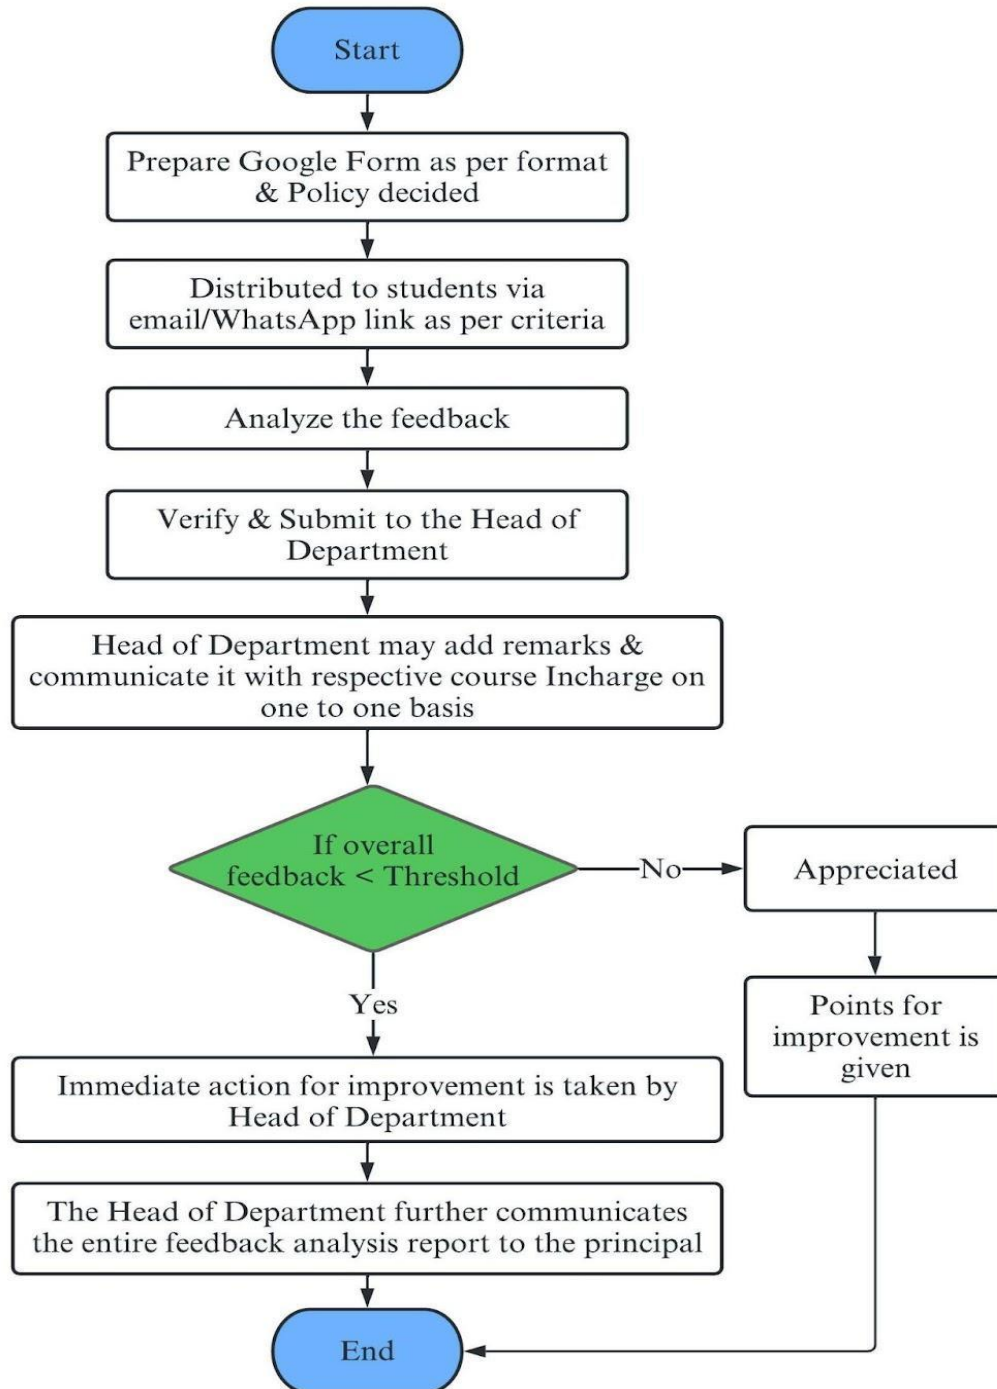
Start

Prepare Google Form as per format & Policy decided

Distributed to students via email/WhatsApp link as per criteria

Analyze the feedback

Verify & Submit to the Head of Department

Head of Department may add remarks & communicate it with respective course Incharge on one to one basis

If overall feedback < Threshold

No

Appreciated

Points for improvement is given

Yes

Immediate action for improvement is taken by Head of Department

The Head of Department further communicates the entire feedback analysis report to the principal

End